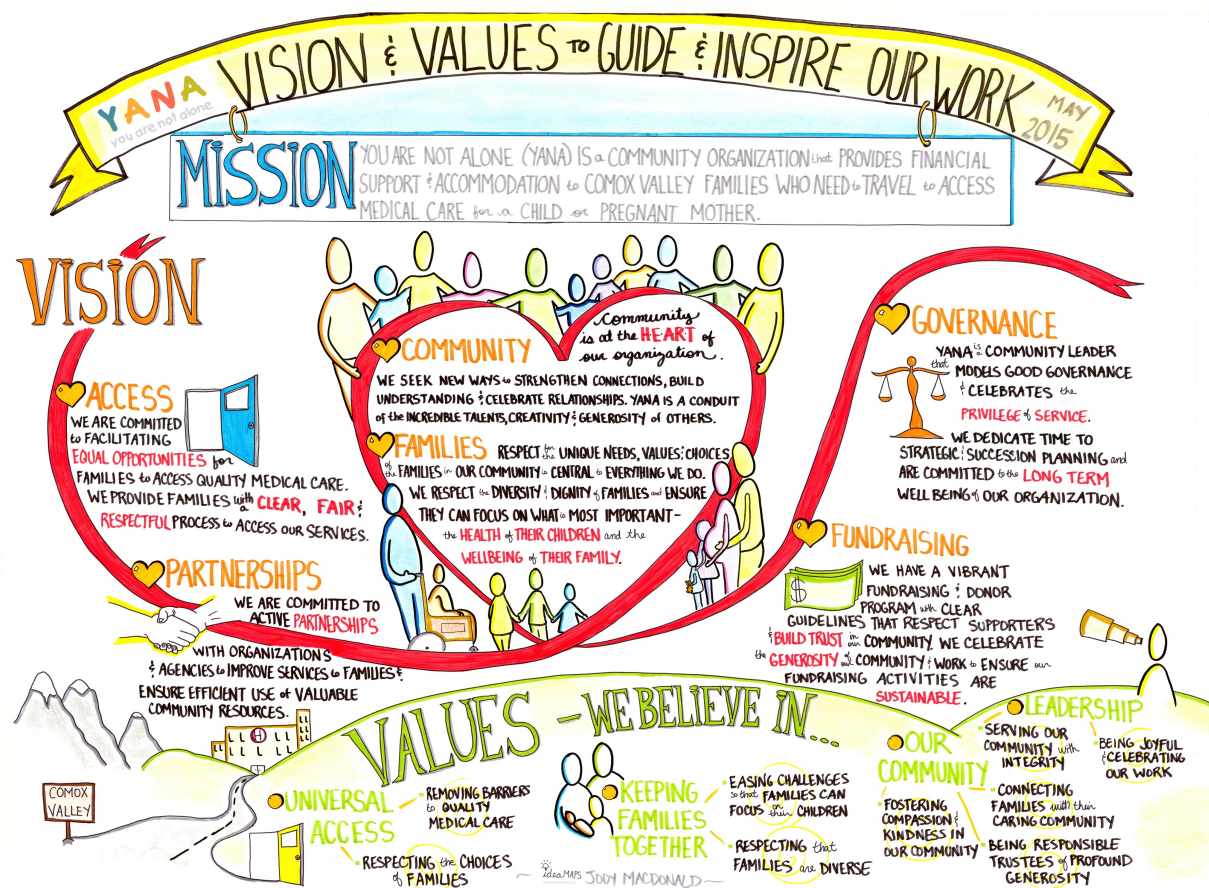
YANA
you are not alone

VISION & VALUES TO GUIDE & INSPIRE OUR WORK

MAY 2015

MISSION
YOU ARE NOT ALONE (YANA) IS A COMMUNITY ORGANIZATION THAT PROVIDES FINANCIAL SUPPORT & ACCOMMODATION TO COMOX VALLEY FAMILIES WHO NEED TO TRAVEL TO ACCESS MEDICAL CARE FOR A CHILD OR PREGNANT MOTHER.

VISION

Community is at the HEART of our organization.

COMMUNITY
WE SEEK NEW WAYS TO STRENGTHEN CONNECTIONS, BUILD UNDERSTANDING & CELEBRATE RELATIONSHIPS. YANA IS A CONDUIT OF THE INCREDIBLE TALENTS, CREATIVITY & GENEROSITY OF OTHERS.

FAMILIES
RESPECT FOR THE UNIQUE NEEDS, VALUES & CHOICES OF THE FAMILIES IN OUR COMMUNITY IS CENTRAL TO EVERYTHING WE DO. WE RESPECT THE DIVERSITY & DIGNITY OF FAMILIES AND ENSURE THEY CAN FOCUS ON WHAT IS MOST IMPORTANT - THE HEALTH OF THEIR CHILDREN AND THE WELLBEING OF THEIR FAMILY.

ACCESS
WE ARE COMMITTED TO FACILITATING EQUAL OPPORTUNITIES FOR FAMILIES TO ACCESS QUALITY MEDICAL CARE. WE PROVIDE FAMILIES WITH A CLEAR, FAIR & RESPECTFUL PROCESS TO ACCESS OUR SERVICES.

PARTNERSHIPS
WE ARE COMMITTED TO ACTIVE PARTNERSHIPS WITH ORGANIZATIONS & AGENCIES TO IMPROVE SERVICES TO FAMILIES & ENSURE EFFICIENT USE OF VALUABLE COMMUNITY RESOURCES.

GOVERNANCE
YANA IS A COMMUNITY LEADER THAT MODELS GOOD GOVERNANCE & CELEBRATES THE PRIVILEGE OF SERVICE.
WE DEDICATE TIME TO STRATEGIC & SUCCESSION PLANNING AND ARE COMMITTED TO THE LONG TERM WELL BEING OF OUR ORGANIZATION.

FUNDRAISING
WE HAVE A VIBRANT FUNDRAISING & DONOR PROGRAM WITH CLEAR GUIDELINES THAT RESPECT SUPPORTERS & BUILD TRUST IN OUR COMMUNITY. WE CELEBRATE THE GENEROSITY OF OUR COMMUNITY & WORK TO ENSURE OUR FUNDRAISING ACTIVITIES ARE SUSTAINABLE.

$

COMOX VALLEY

VALUES - WE BELIEVE IN...

UNIVERSAL ACCESS
REMOVING BARRIERS TO QUALITY MEDICAL CARE
RESPECTING THE CHOICES OF FAMILIES

KEEPING FAMILIES TOGETHER
EASING CHALLENGES SO THAT FAMILIES CAN FOCUS ON THEIR CHILDREN
RESPECTING THAT FAMILIES ARE DIVERSE

OUR COMMUNITY
FOSTERING COMPASSION & KINDNESS IN OUR COMMUNITY
CONNECTING FAMILIES WITH THEIR CARING COMMUNITY
BEING RESPONSIBLE TRUSTEES OF PROFOUND GENEROSITY

LEADERSHIP
SERVING OUR COMMUNITY WITH INTEGRITY
BEING JOYFUL & CELEBRATING OUR WORK

ideaMAPS JODY MACDONALD